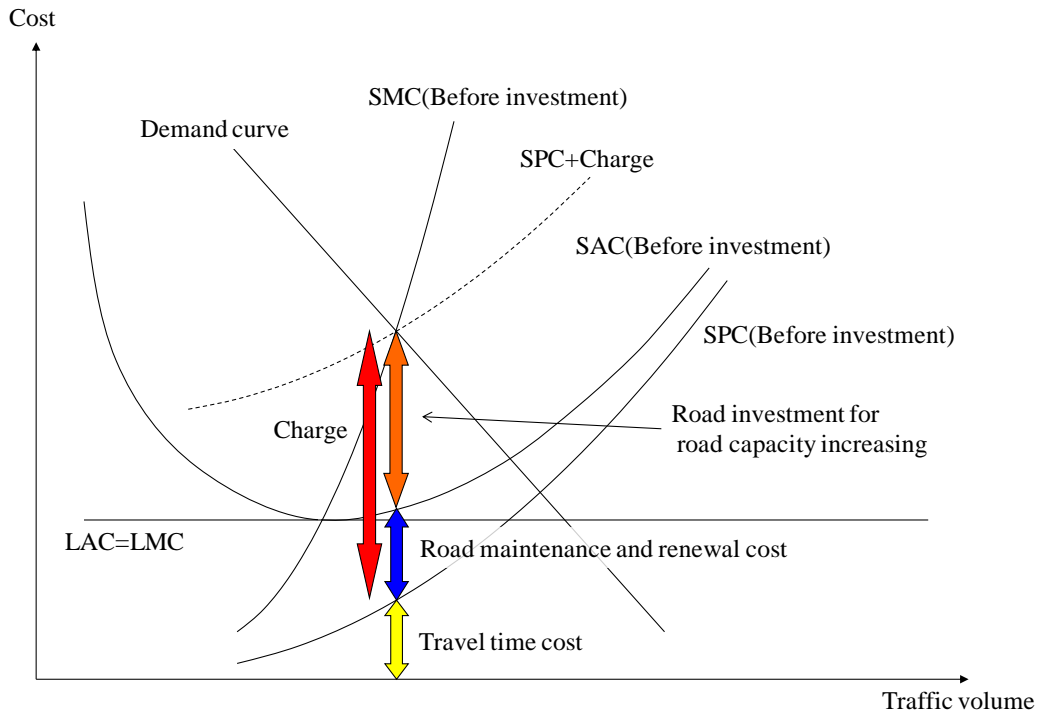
Cost

SMC(Before investment)

Demand curve

SPC+Charge

SAC(Before investment)

SPC(Before investment)

Charge

Road investment for road capacity increasing

LAC=LMC

Road maintenance and renewal cost

Travel time cost

Traffic volume